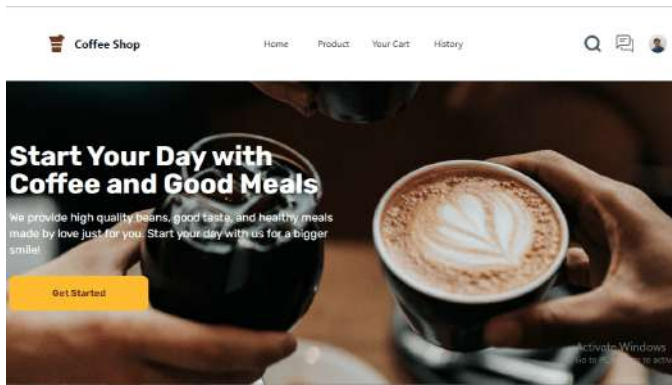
Coffee Shop

Home Product Your Cart History

Start Your Day with Coffee and Good Meals

We provide high quality beans, good taste, and healthy meals made by love just for you. Start your day with us for a bigger smile!

Get Started

Activate Windows
Go to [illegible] to activate